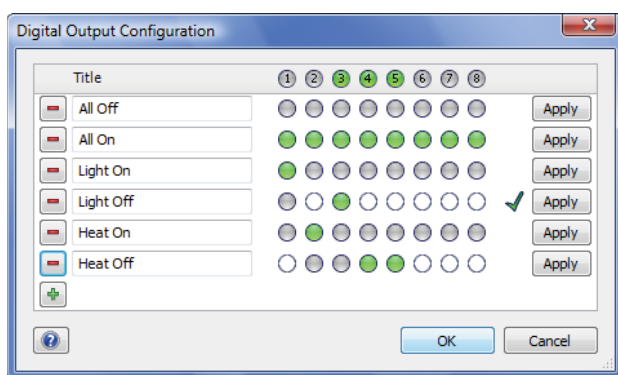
Digital Output Configuration

| | Title | 1 | 2 | 3 | 4 | 5 | 6 | 7 | 8 | | |
|---|---|---|---|---|---|---|---|---|---|---|---|
| − | All Off | | | | | | | | | | Apply |
| − | All On | | | | | | | | | | Apply |
| − | Light On | | | | | | | | | | Apply |
| − | Light Off | | | | | | | | | ✓ | Apply |
| − | Heat On | | | | | | | | | | Apply |
| − | Heat Off | | | | | | | | | | Apply |

+

?

OK

Cancel